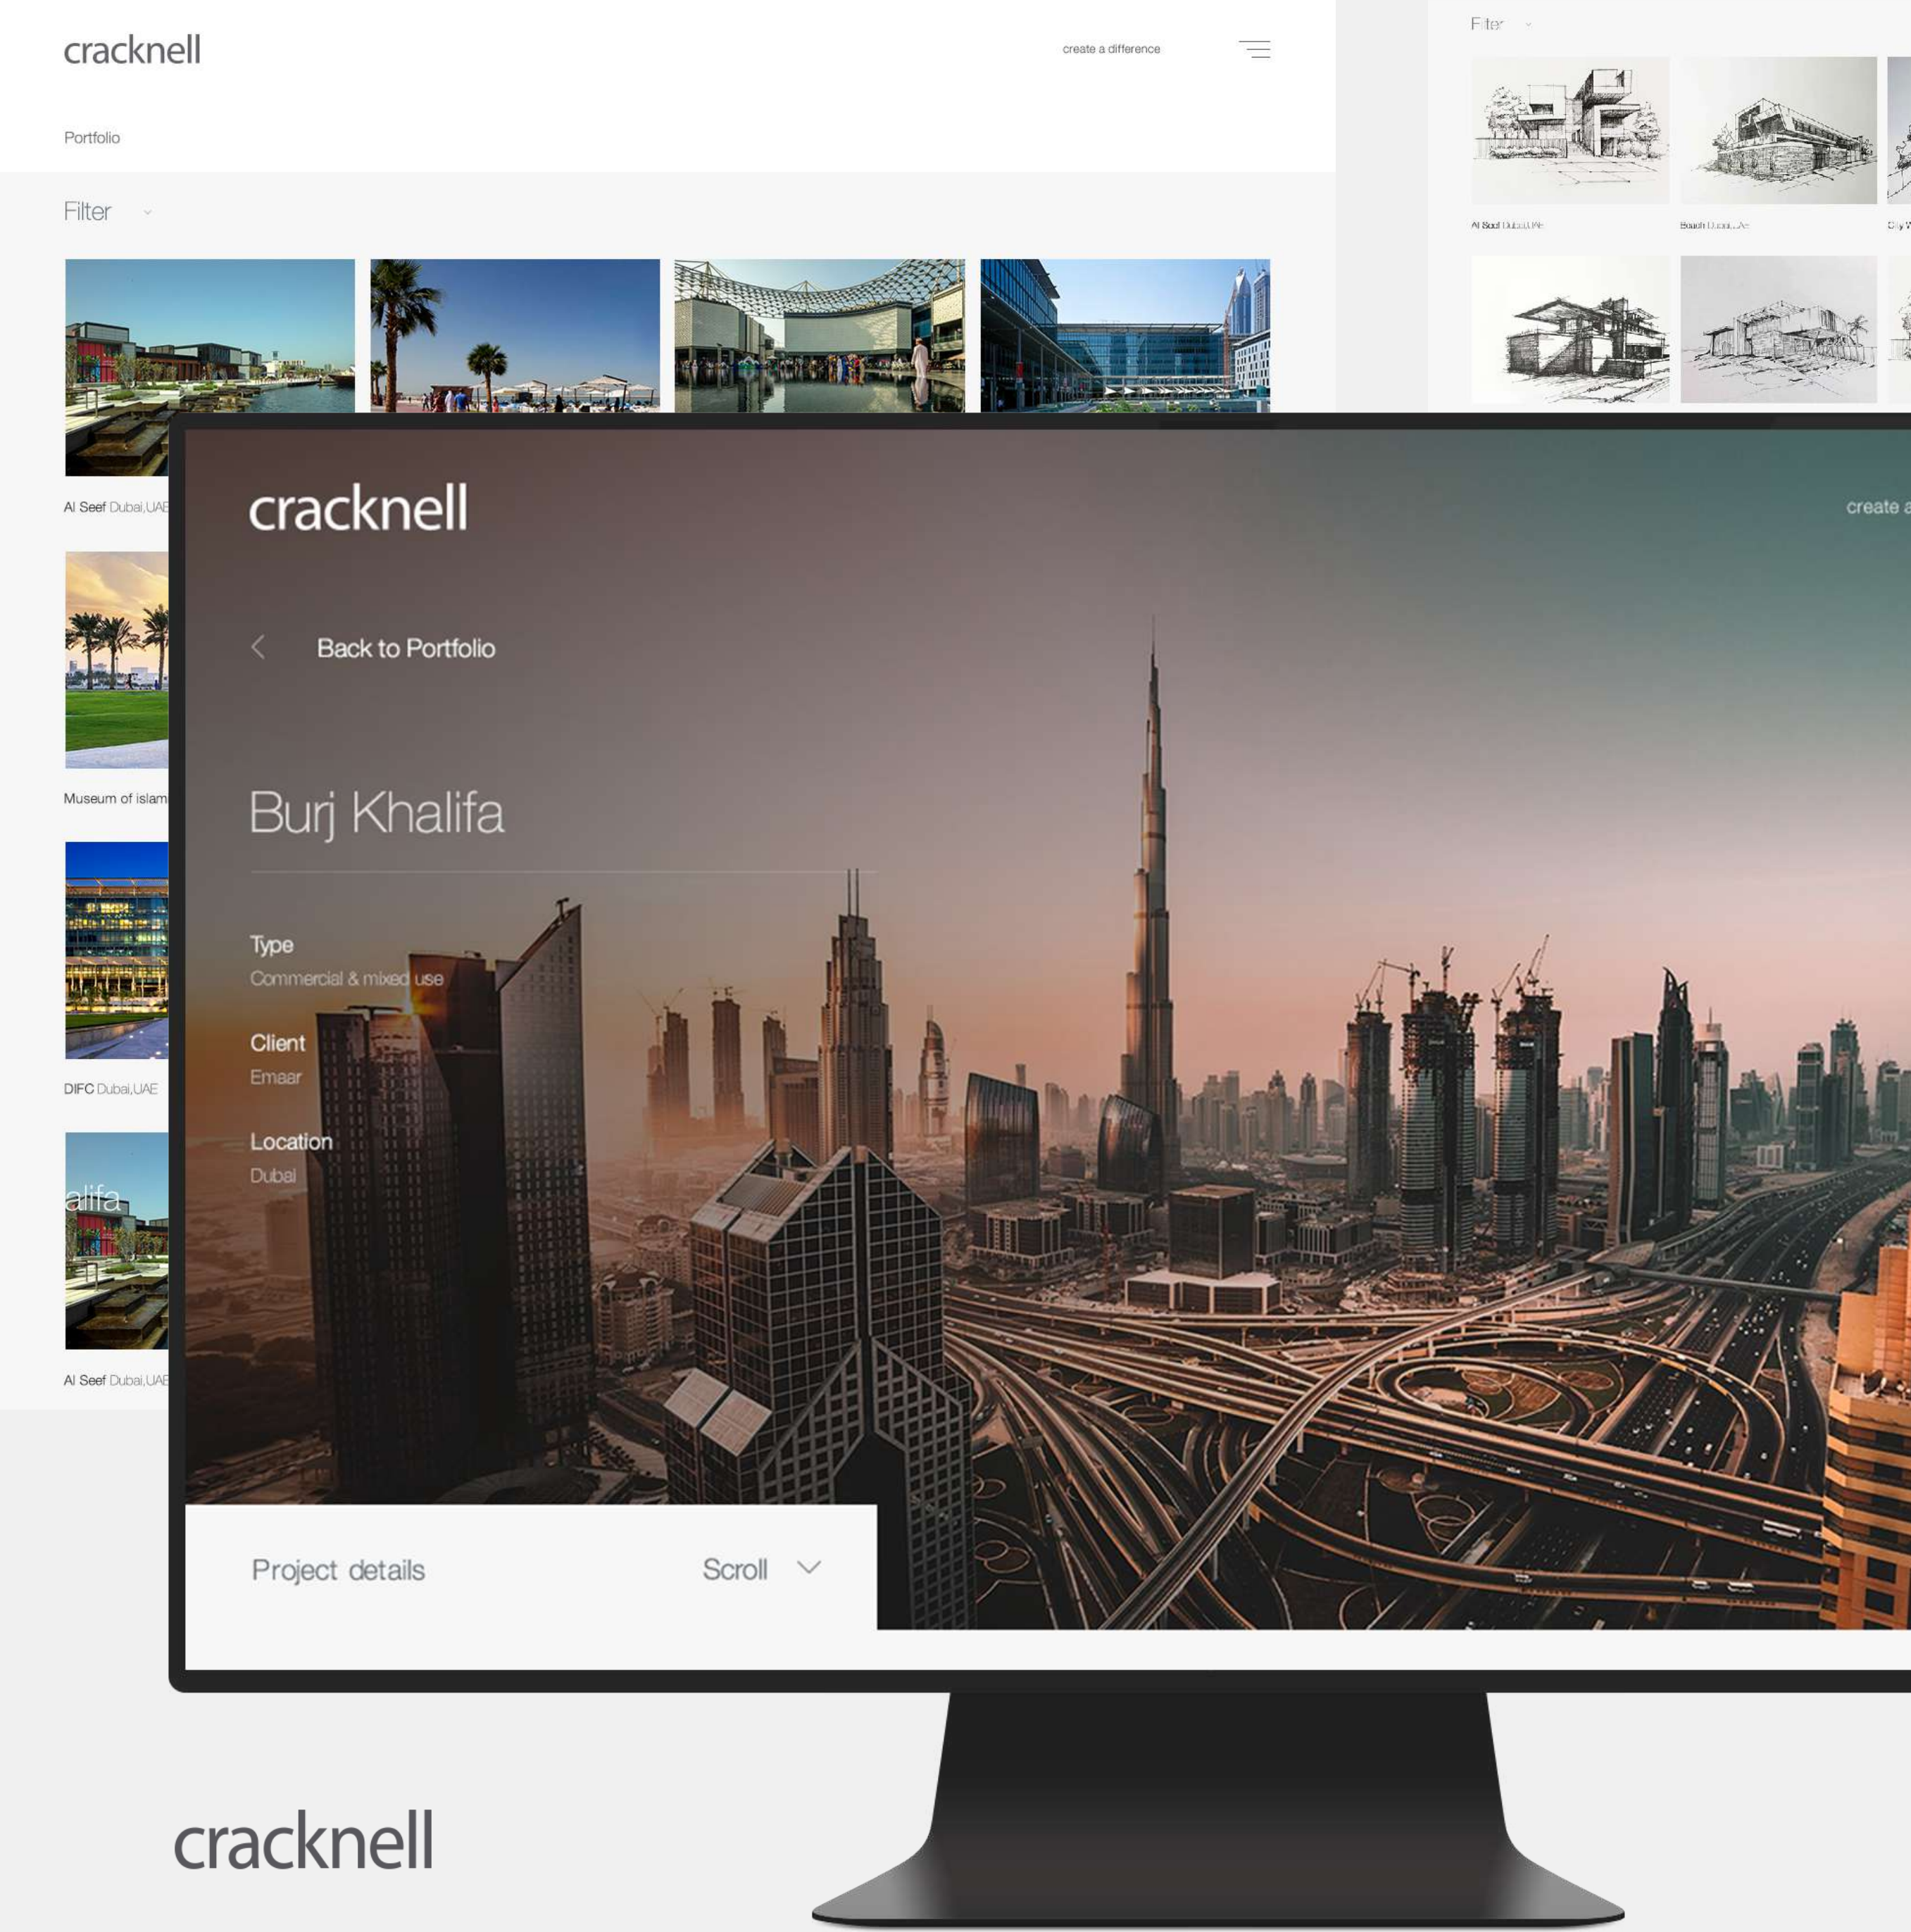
cracknell

create a difference

Portfolio

Filter

Al Seef Dubai,UAE

Museum of islam

DIFC Dubai,UAE

alifa

Al Seef Dubai,UAE

Filter

Al Seef Dubai,UAE

Beach Dubai,UAE

City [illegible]

cracknell

create a

Back to Portfolio

Burj Khalifa

Type
Commercial & mixed use

Client
Emaar

Location
Dubai

Project details

Scroll

cracknell